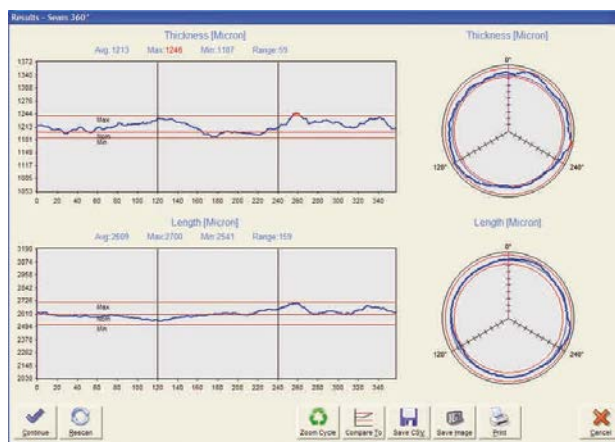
Results - Seam 360°

Thickness [Micron]

Avg:1213 Max:1246 Min:1187 Range:59

1372
1340
1308
1276
1244
1212
1181
1149
1117
1085
1053

Max
Nom
Min

0 20 40 60 80 100 120 140 160 180 200 220 240 260 280 300 320 340

Thickness [Micron]

0°
120°
240°

Length [Micron]

Avg:2609 Max:2700 Min:2541 Range:159

3190
3074
2958
2842
2726
2610
2494
2378
2262
2146
2030

Max
Nom
Min

0 20 40 60 80 100 120 140 160 180 200 220 240 260 280 300 320 340

Length [Micron]

0°
120°
240°

Continue
Rescan
Zoom Cycle
Compare To
Save CSV
Save Image
Print
Cancel